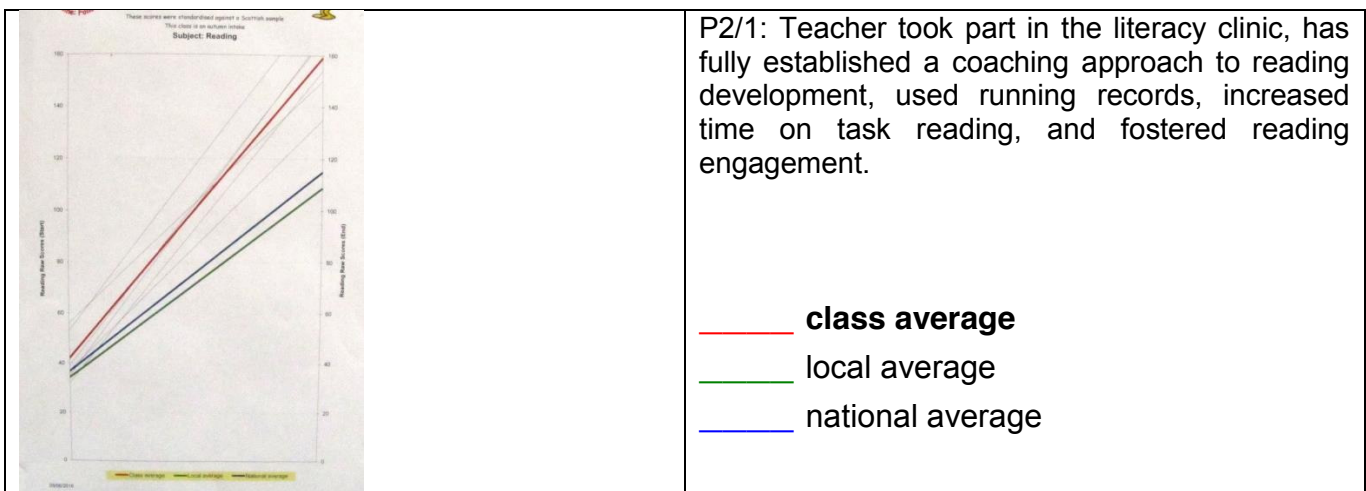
These scores were standardised against a Scottish sample
This class is an autumn intake
Subject: Reading

160
140
120
100
80
60
40
20
0

Reading Raw Scores (Start)
Reading Raw Scores (End)

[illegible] Class average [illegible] Local average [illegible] National average

P2/1: Teacher took part in the literacy clinic, has fully established a coaching approach to reading development, used running records, increased time on task reading, and fostered reading engagement.

_____ **class average**
_____ local average
_____ national average